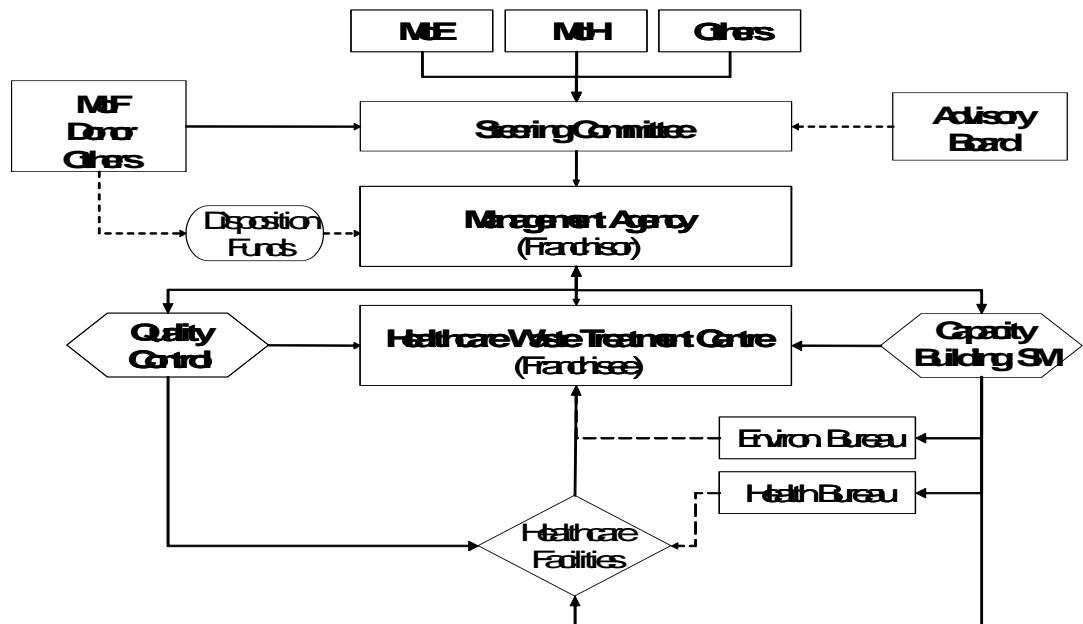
MoE

MoH

Others

MoF
Donor
Others

Steering Committee

Advisory
Board

Disposition
Funds

Management Agency
(Franchisor)

Quality
Control

Healthcare Waste Treatment Centre
(Franchisee)

Capacity
Building SM

Environ Bureau

Health Bureau

Healthcare
Facilities